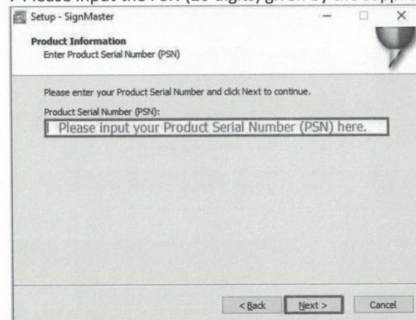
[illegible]lease input the PSN (20 digits) given by the supp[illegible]

Setup - SignMaster

Product Information
Enter Product Serial Number (PSN)

Please enter your Product Serial Number and click Next to continue.

Product Serial Number (PSN):

Please input your Product Serial Number (PSN) here.

< Back

Next >

Cancel